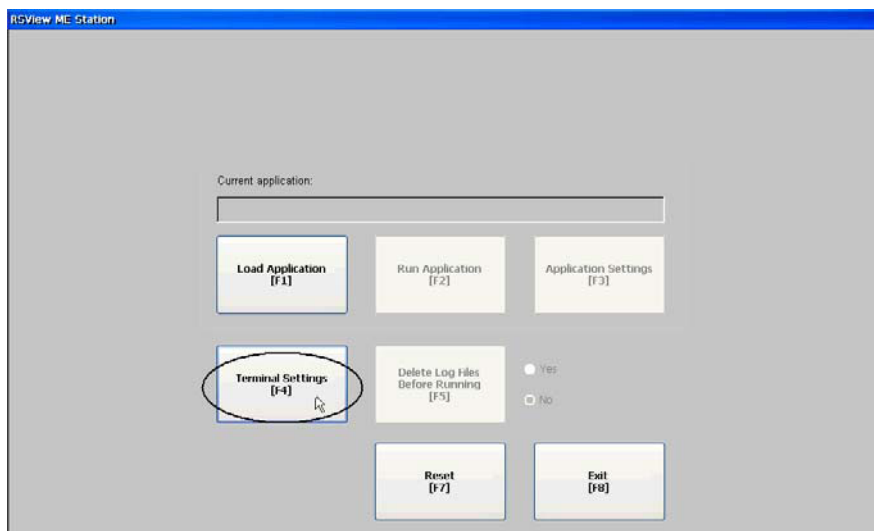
RSView ME Station

Current application:

Load Application
[F1]

Run Application
[F2]

Application Settings
[F3]

Terminal Settings
[F4]

Delete Log Files Before Running
[F5]

Yes

No

Reset
[F7]

Exit
[F8]